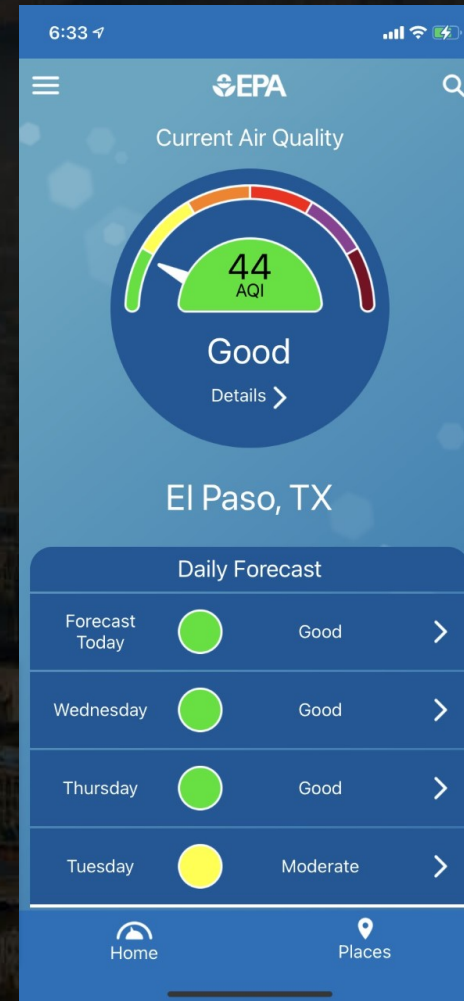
6:33

EPA

Current Air Quality

44
AQI

Good

Details >

El Paso, TX

Daily Forecast

| | |
|---|---|
| Forecast Today | Good |
| Wednesday | Good |
| Thursday | Good |
| Tuesday | Moderate |

Home

Places